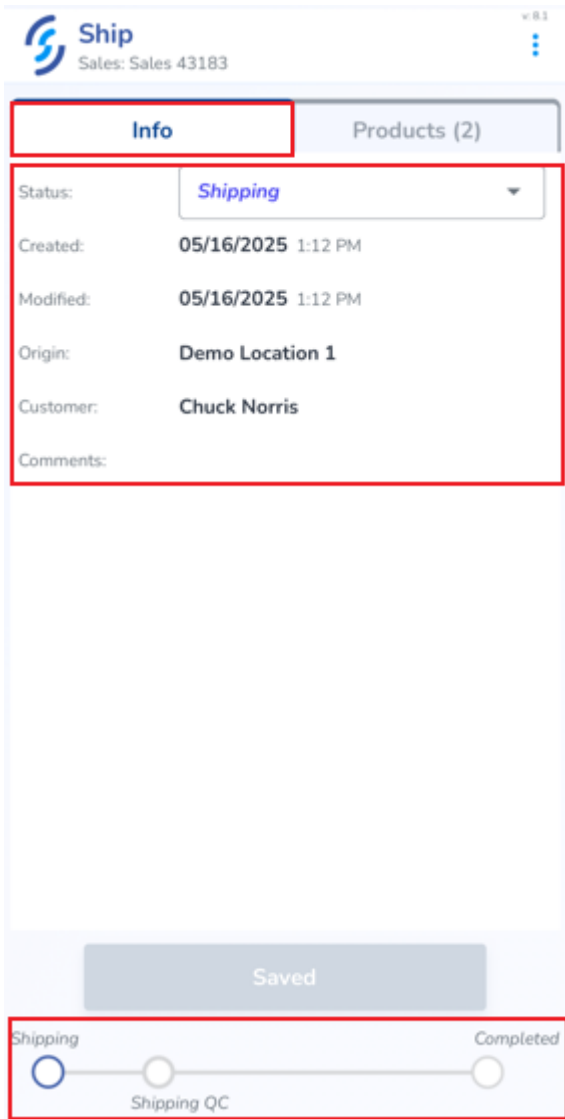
v: 8.1

Ship
Sales: Sales 43183

Info
Products (2)

Status: Shipping

Created: 05/16/2025 1:12 PM

Modified: 05/16/2025 1:12 PM

Origin: Demo Location 1

Customer: Chuck Norris

Comments:

Saved

Shipping
Shipping QC
Completed